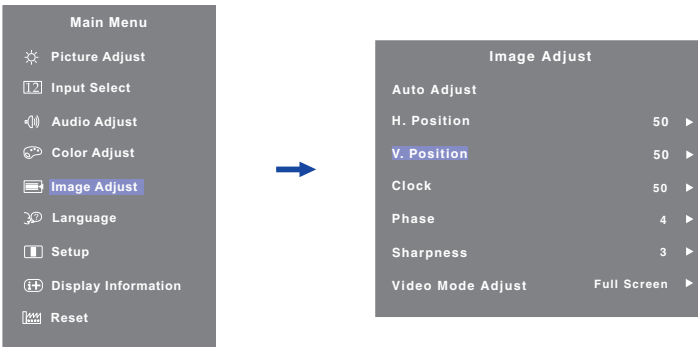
Main Menu

Picture Adjust
Input Select
Audio Adjust
Color Adjust
Image Adjust
Language
Setup
Display Information
Reset

Image Adjust

Auto Adjust
H. Position 50 ▶
V. Position 50 ▶
Clock 50 ▶
Phase 4 ▶
Sharpness 3 ▶
Video Mode Adjust Full Screen ▶